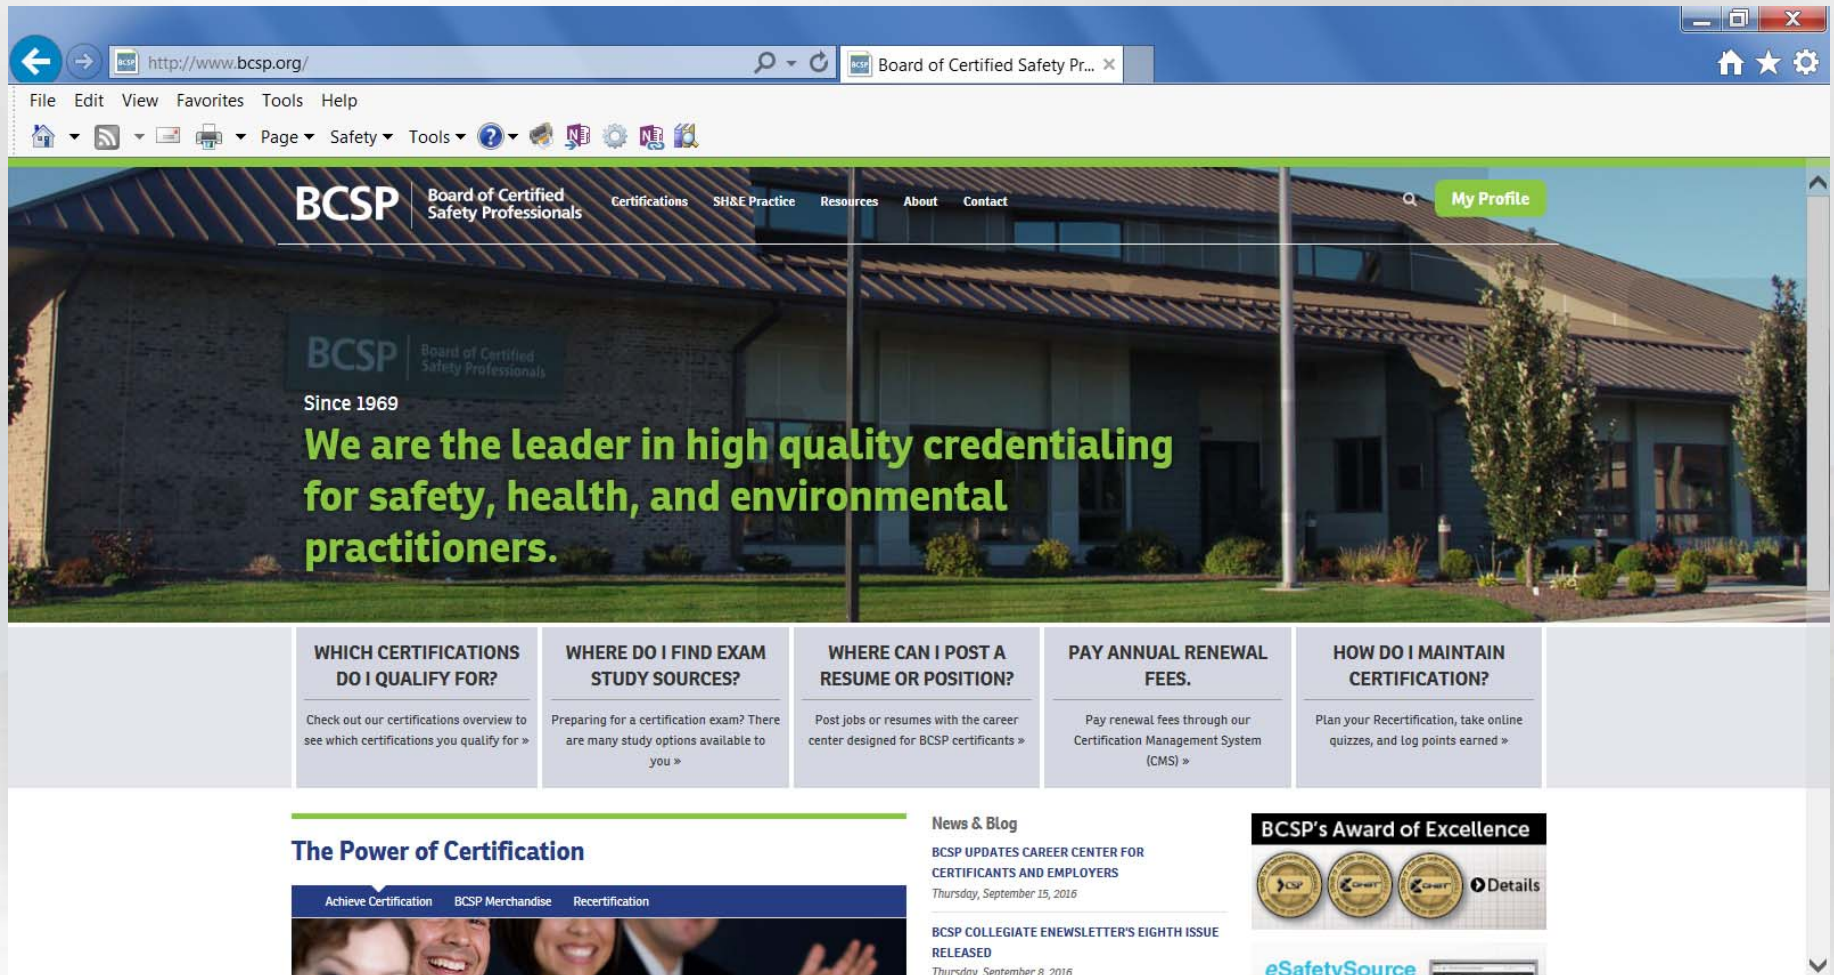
http://www.bcsp.org/

Board of Certified Safety Pr...

File Edit View Favorites Tools Help

Page ▾ Safety ▾ Tools ▾

BCSP Board of Certified Safety Professionals

Certifications SH&E Practice Resources About Contact

My Profile

BCSP Board of Certified Safety Professionals

Since 1969

We are the leader in high quality credentialing for safety, health, and environmental practitioners.

WHICH CERTIFICATIONS DO I QUALIFY FOR?

Check out our certifications overview to see which certifications you qualify for »

WHERE DO I FIND EXAM STUDY SOURCES?

Preparing for a certification exam? There are many study options available to you »

WHERE CAN I POST A RESUME OR POSITION?

Post jobs or resumes with the career center designed for BCSP certificants »

PAY ANNUAL RENEWAL FEES.

Pay renewal fees through our Certification Management System (CMS) »

HOW DO I MAINTAIN CERTIFICATION?

Plan your Recertification, take online quizzes, and log points earned »

The Power of Certification

Achieve Certification BCSP Merchandise Recertification

News & Blog

BCSP UPDATES CAREER CENTER FOR CERTIFICANTS AND EMPLOYERS

Thursday, September 15, 2016

BCSP COLLEGIATE ENEWSLETTER'S EIGHTH ISSUE RELEASED

Thursday, September 8, 2016

BCSP's Award of Excellence

CSP OHST OHST

Details

eSafetySource